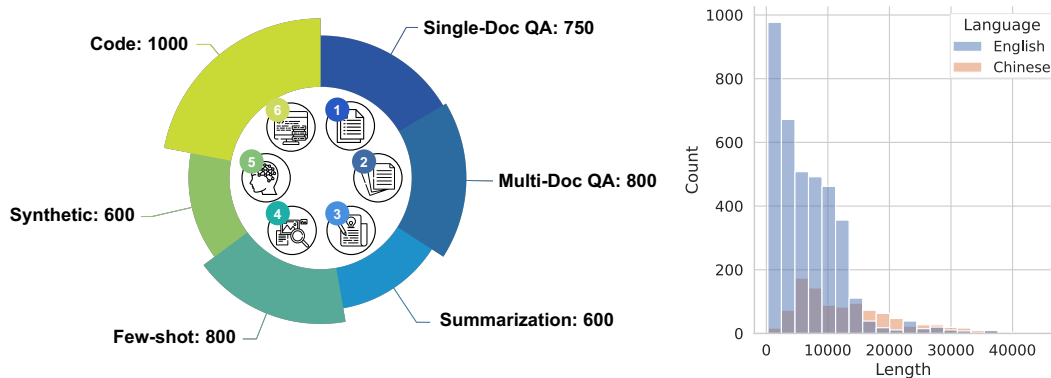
Code: 1000

Single-Doc QA: 750

Multi-Doc QA: 800

Synthetic: 600

Summarization: 600

Few-shot: 800

1
2
3
4
5
6

Language
English
Chinese

Count
0
200
400
600
800
1000

Length
0
10000
20000
30000
40000